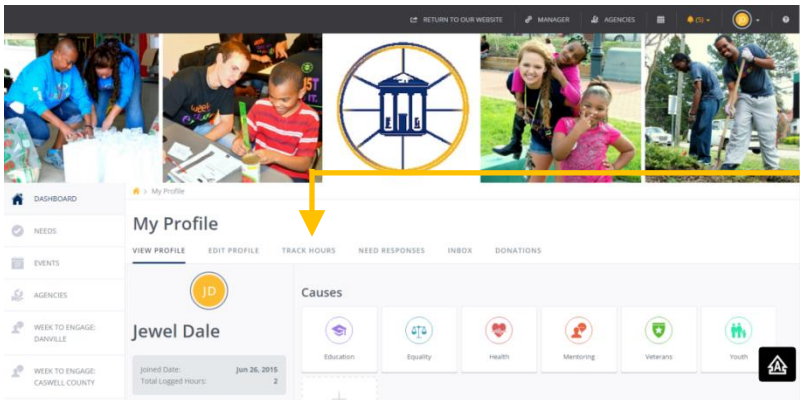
RETURN TO OUR WEBSITE MANAGER AGENCIES (5)

> My Profile

DASHBOARD
NEEDS
EVENTS
AGENCIES
WEEK TO ENGAGE: DANVILLE
WEEK TO ENGAGE: CASWELL COUNTY

My Profile

VIEW PROFILE EDIT PROFILE TRACK HOURS NEED RESPONSES INBOX DONATIONS

JD

Jewel Dale

Joined Date: Jun 26, 2015
Total Logged Hours: 2

Causes

Education Equality Health Mentoring Veterans Youth